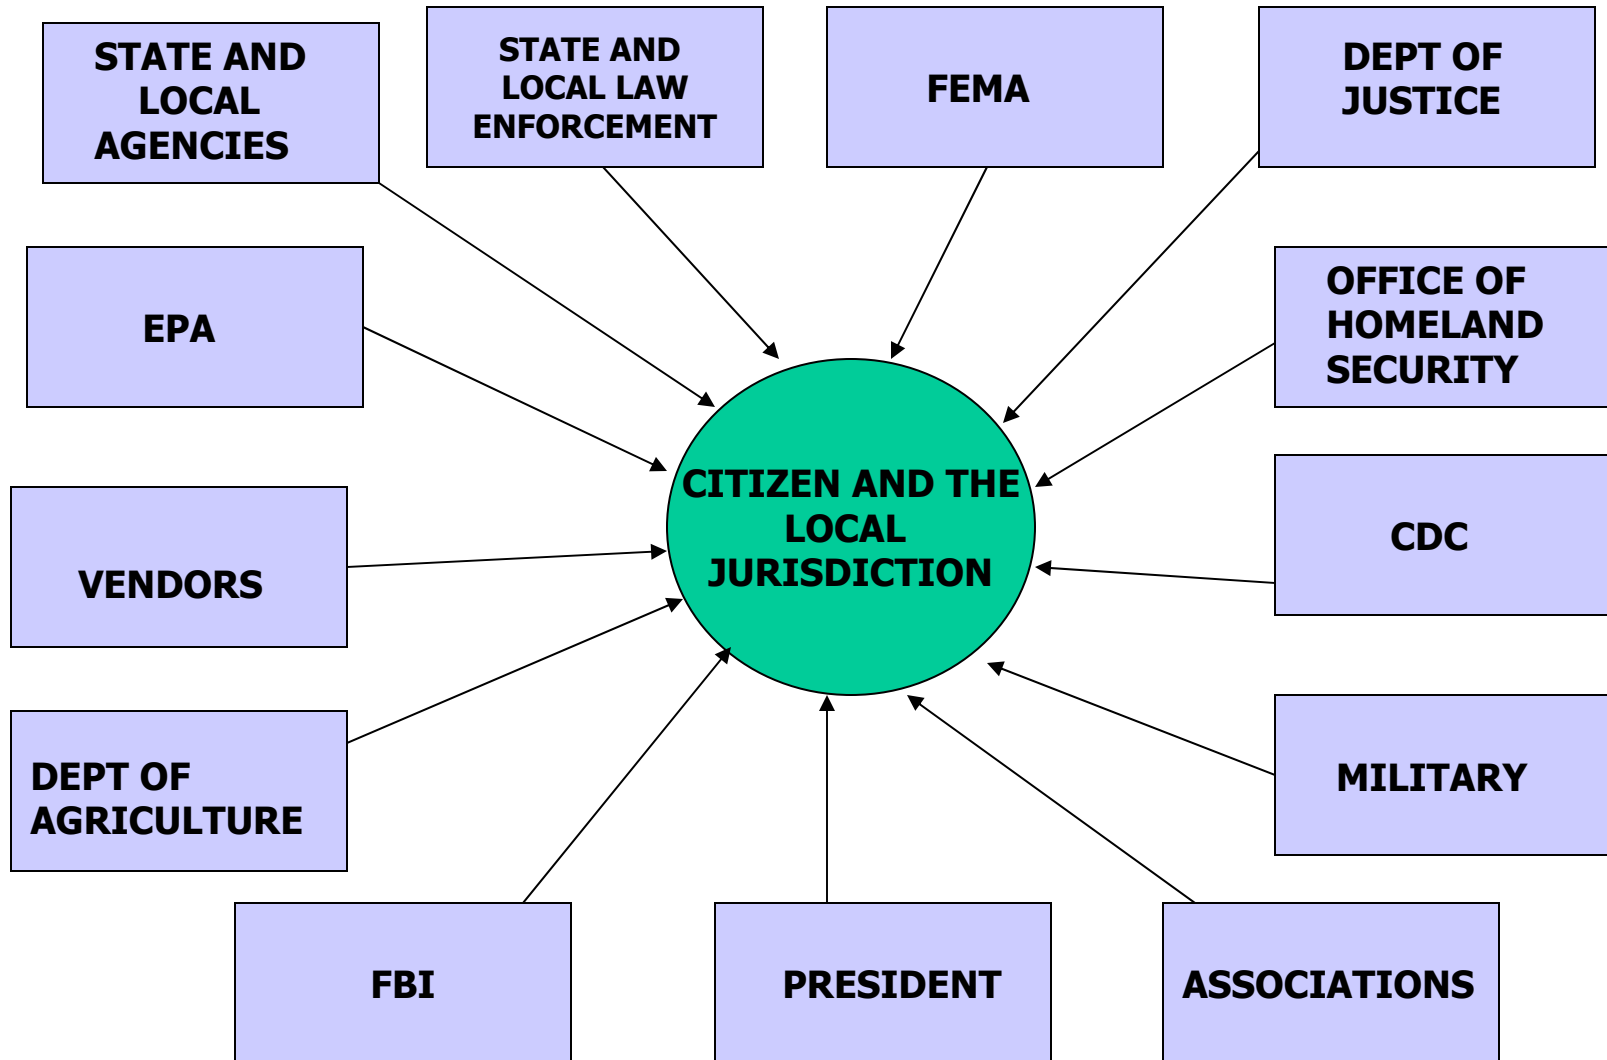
STATE AND LOCAL AGENCIES

STATE AND LOCAL LAW ENFORCEMENT

FEMA

DEPT OF JUSTICE

EPA

OFFICE OF HOMELAND SECURITY

CITIZEN AND THE LOCAL JURISDICTION

VENDORS

CDC

DEPT OF AGRICULTURE

MILITARY

FBI

PRESIDENT

ASSOCIATIONS